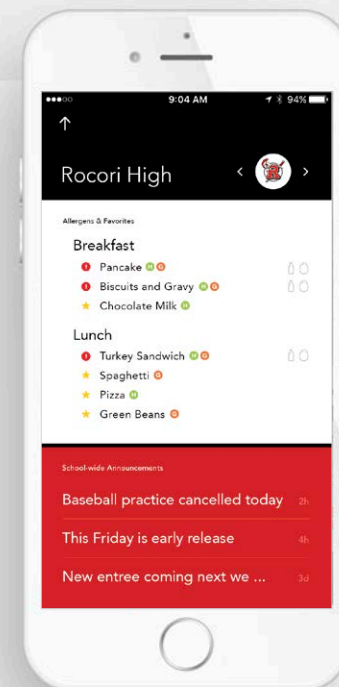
9:04 AM
94%

Rocori High

Allergens & Favorites

Breakfast
Pancake
Biscuits and Gravy
Chocolate Milk

Lunch
Turkey Sandwich
Spaghetti
Pizza
Green Beans

School-wide Announcements
Baseball practice cancelled today 2h
This Friday is early release 4h
New entree coming next we ... 3d